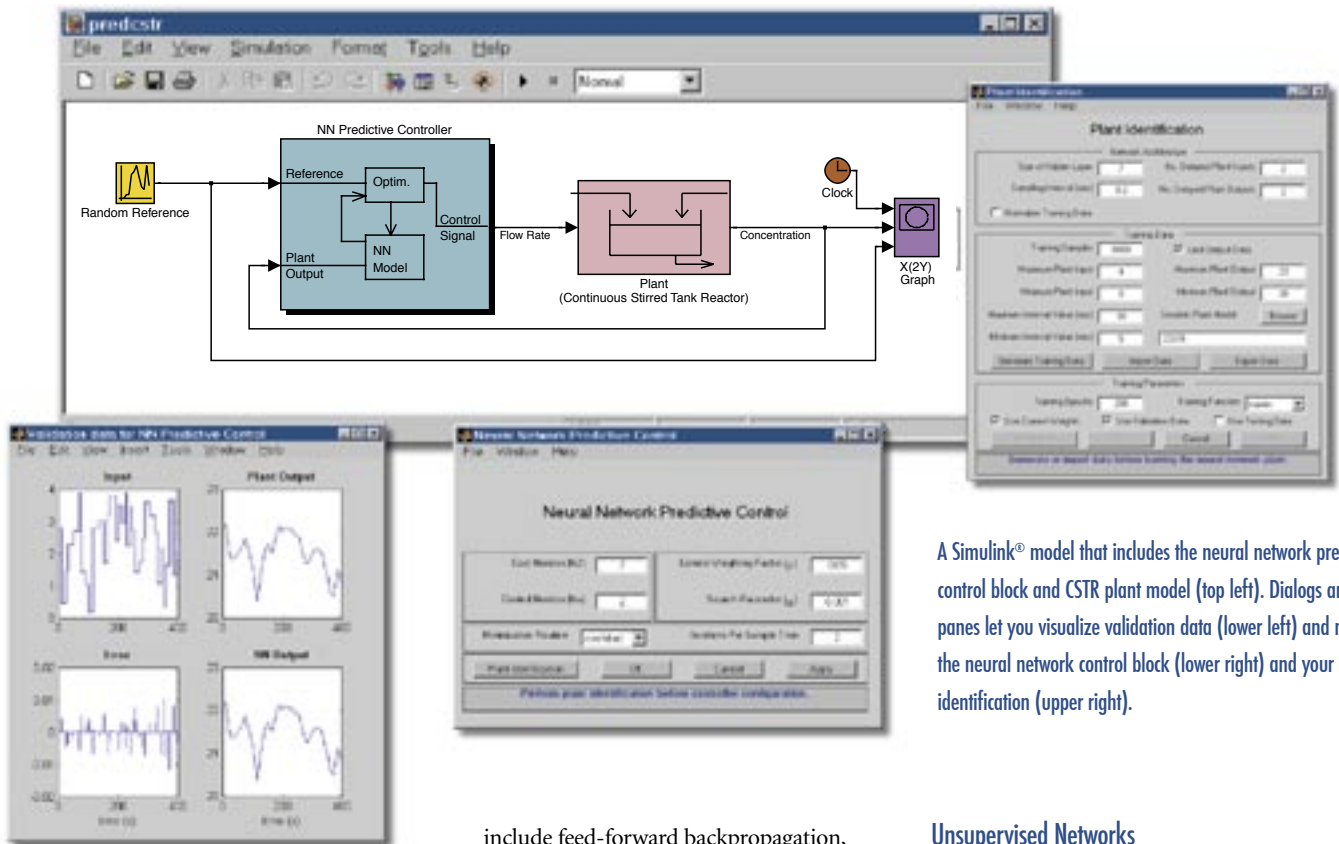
predcstr

File Edit View Simulation Format Tools Help

Normal

NN Predictive Controller

Random Reference

Reference

Optim.

Control Signal

Flow Rate

Plant Output

NN Model

Plant
(Continuous Stirred Tank Reactor)

Concentration

Clock

X(2Y) Graph

Plant Identification

File Window Help

Plant Identification

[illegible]

Validation data for NN Predictive Control

File Edit View Insert Tools Window Help

Input

Plant Output

Error

NN Output

time (s)

time (s)

Neural Network Predictive Control

File Window Help

Neural Network Predictive Control

Plant Identification

OK

Cancel

Apply

Perform plant identification before controller configuration.

A Simulink® model that includes the neural network pre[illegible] control block and CSTR plant model (top left). Dialogs a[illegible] panes let you visualize validation data (lower left) and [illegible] the neural network control block (lower right) and your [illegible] identification (upper right).

include feed-forward backpropagation,

Unsupervised Networks